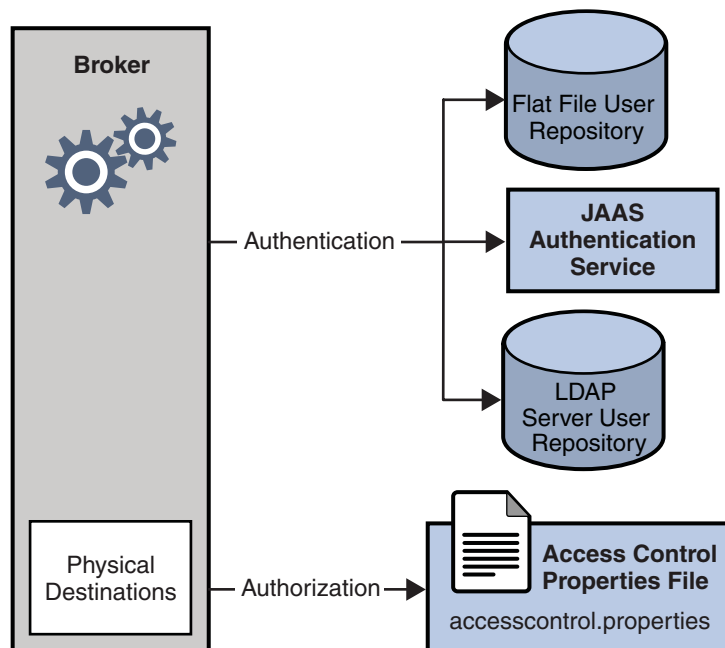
Broker

Physical Destinations

Authentication

Authorization

Flat File User Repository

JAAS Authentication Service

LDAP Server User Repository

Access Control Properties File

accesscontrol.properties